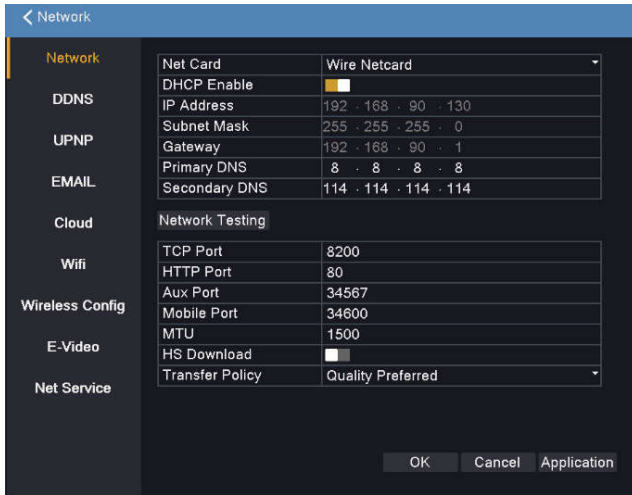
< Network

Network
DDNS
UPNP
EMAIL
Cloud
Wifi
Wireless Config
E-Video
Net Service

| Net Card | Wire Netcard |
|---|---|
| DHCP Enable | |
| IP Address | 192 . 168 . 90 . 130 |
| Subnet Mask | 255 . 255 . 255 . 0 |
| Gateway | 192 . 168 . 90 . 1 |
| Primary DNS | 8 . 8 . 8 . 8 |
| Secondary DNS | 114 . 114 . 114 . 114 |

Network Testing

| TCP Port | 8200 |
|---|---|
| HTTP Port | 80 |
| Aux Port | 34567 |
| Mobile Port | 34600 |
| MTU | 1500 |
| HS Download | |
| Transfer Policy | Quality Preferred |

OK Cancel Application